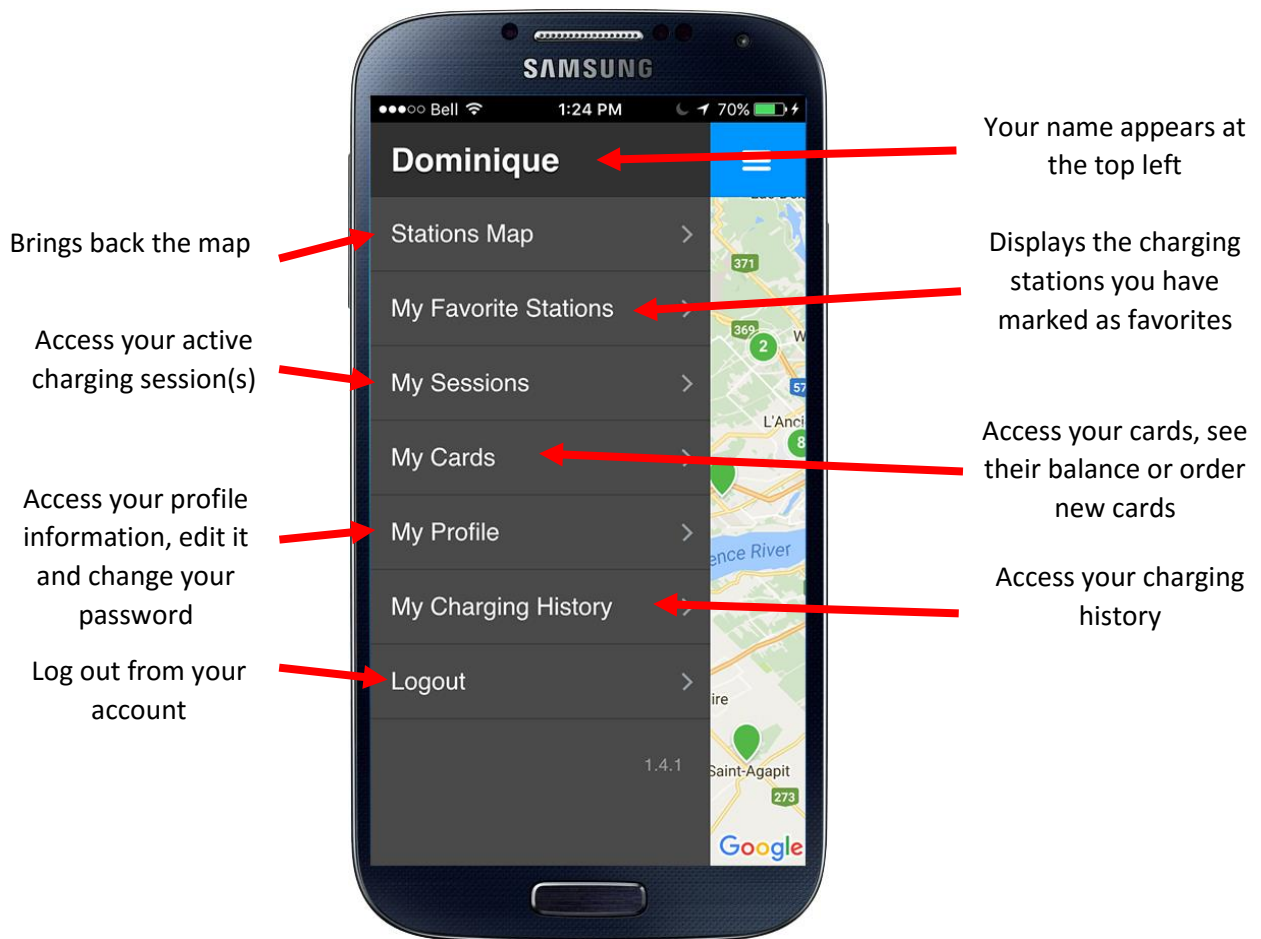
SAMSUNG

●●●○○ Bell 1:24 PM 70%

Dominique

Stations Map

My Favorite Stations

My Sessions

My Cards

My Profile

My Charging History

Logout

1.4.1

371

369

2

57

L'Anci

8

ence River

ire

Saint-Agapit

273

Google

Your name appears at the top left

Brings back the map

Displays the charging stations you have marked as favorites

Access your active charging session(s)

Access your cards, see their balance or order new cards

Access your profile information, edit it and change your password

Access your charging history

Log out from your account